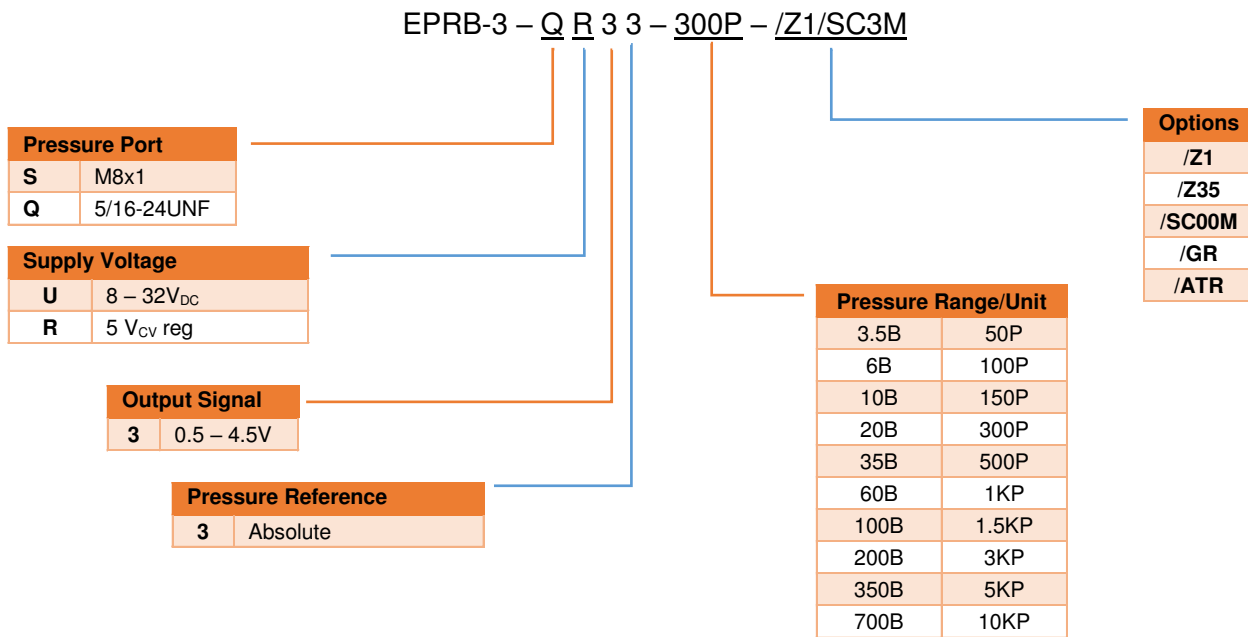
EPRB-3 – Q R 3 3 – 300P – /Z1/SC3M

| Pressure Port | |
|---|---|
| S | M8x1 |
| Q | 5/16-24UNF |

| Supply Voltage | |
|---|---|
| U | 8 – 32V$_{DC}$ |
| R | 5 V$_{CV}$ reg |

| Output Signal | |
|---|---|
| 3 | 0.5 – 4.5V |

| Pressure Reference | |
|---|---|
| 3 | Absolute |

| Pressure Range/Unit | |
|---|---|
| 3.5B | 50P |
| 6B | 100P |
| 10B | 150P |
| 20B | 300P |
| 35B | 500P |
| 60B | 1KP |
| 100B | 1.5KP |
| 200B | 3KP |
| 350B | 5KP |
| 700B | 10KP |

| Options |
|---|
| /Z1 |
| /Z35 |
| /SC00M |
| /GR |
| /ATR |